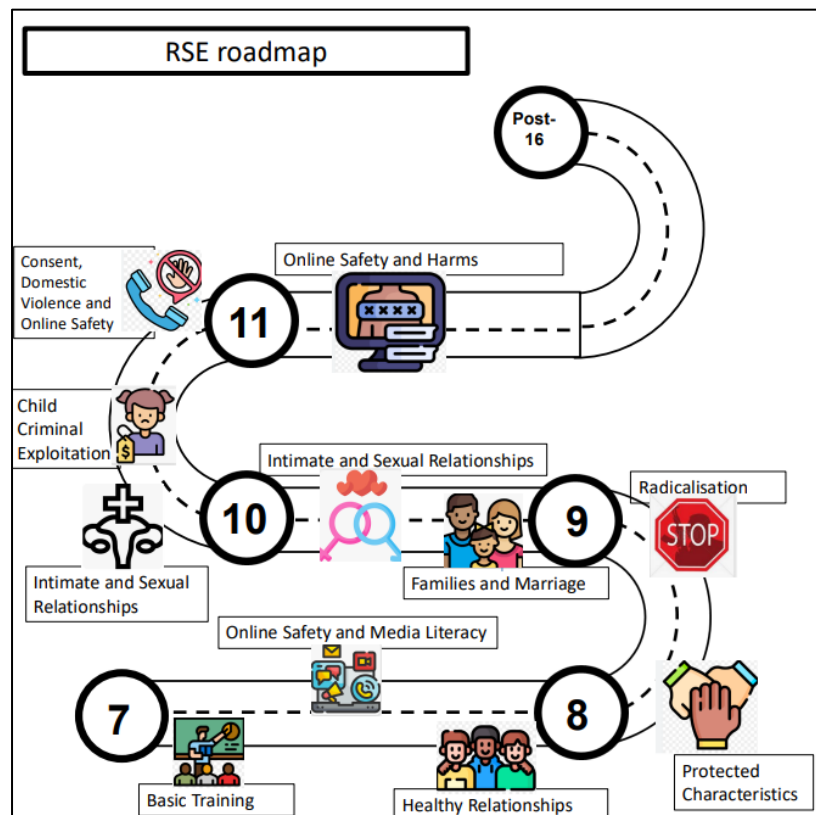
RSE roadmap

Post-16

Online Safety and Harms

Consent, Domestic Violence and Online Safety

11

Child Criminal Exploitation

Intimate and Sexual Relationships

10

9

Radicalisation

STOP

Families and Marriage

Intimate and Sexual Relationships

Online Safety and Media Literacy

7

8

Basic Training

Healthy Relationships

Protected Characteristics